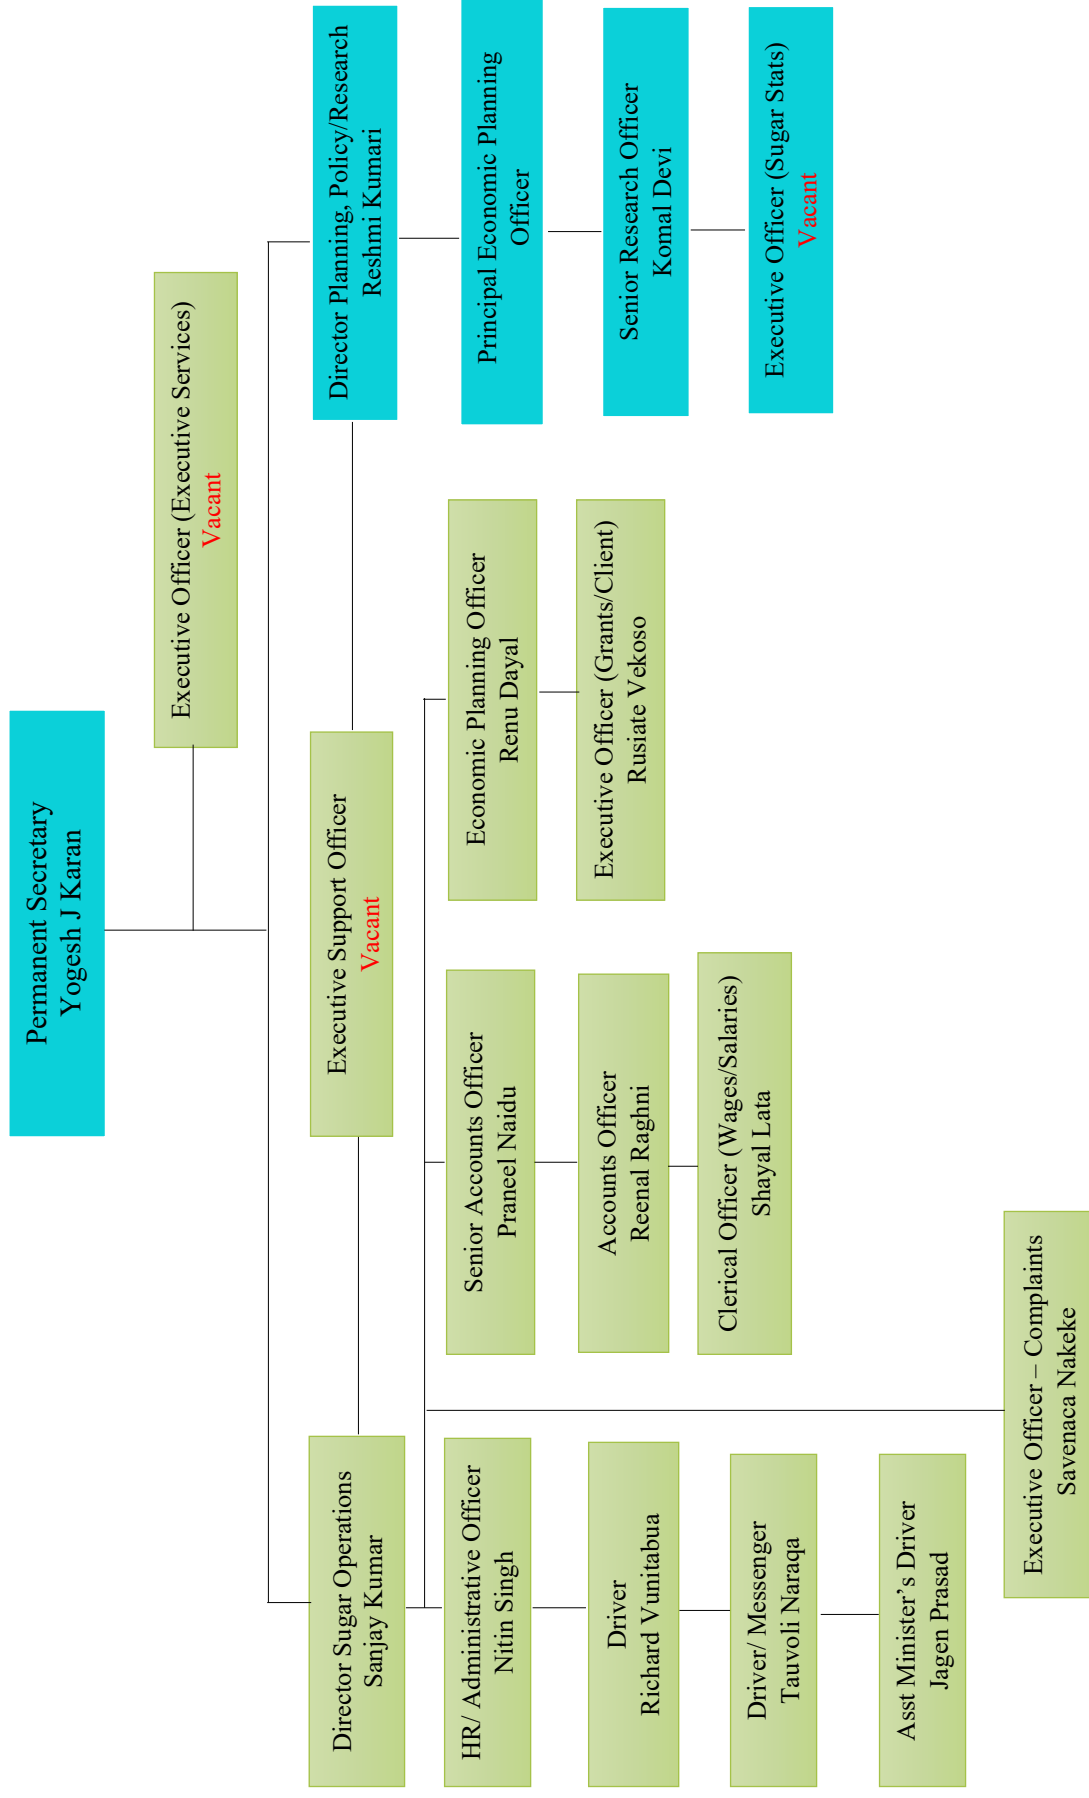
Permanent Secretary
Yogesh J Karan

Executive Officer (Executive Services)
Vacant

Director Planning, Policy/Research
Reshmi Kumari

Principal Economic Planning Officer

Senior Research Officer
Komal Devi

Executive Officer (Sugar Stats)
Vacant

Executive Support Officer
Vacant

Economic Planning Officer
Renu Dayal

Executive Officer (Grants/Client)
Rusiate Vekoso

Senior Accounts Officer
Praneel Naidu

Accounts Officer
Reenal Raghni

Clerical Officer (Wages/Salaries)
Shayal Lata

Director Sugar Operations
Sanjay Kumar

HR/ Administrative Officer
Nitin Singh

Driver
Richard Vunitabua

Driver/ Messenger
Tauvoli Naraqa

Asst Minister's Driver
Jagen Prasad

Executive Officer – Complaints
Savenaca Nakeke